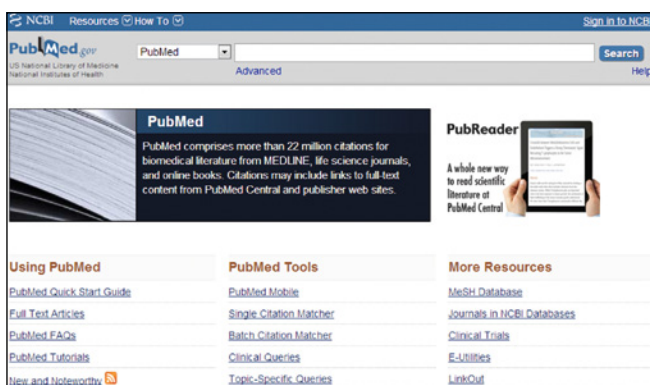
NCBI Resources How To

Sign in to NCBI

PubMed.gov
US National Library of Medicine
National Institutes of Health

PubMed

Search

Advanced

Help

PubMed

PubMed comprises more than 22 million citations for biomedical literature from MEDLINE, life science journals, and online books. Citations may include links to full-text content from PubMed Central and publisher web sites.

PubReader

A whole new way to read scientific literature at PubMed Central

Using PubMed

PubMed Quick Start Guide

Full Text Articles

PubMed FAQs

PubMed Tutorials

New and Noteworthy

PubMed Tools

PubMed Mobile

Single Citation Matcher

Batch Citation Matcher

Clinical Queries

Topic-Specific Queries

More Resources

MeSH Database

Journals in NCBI Databases

Clinical Trials

E-Utilities

LinkOut